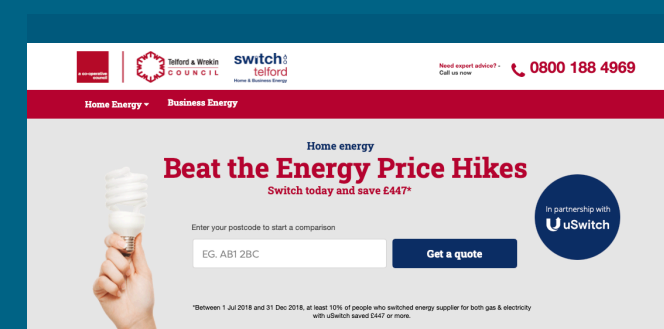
a co-operative council

Telford & Wrekin COUNCIL

switch telford
Home & Business Energy

Need expert advice? - Call us now

0800 188 4969

Home Energy

Business Energy

Home energy

Beat the Energy Price Hikes

Switch today and save £447*

In partnership with uSwitch

Enter your postcode to start a comparison

EG. AB1 2BC

Get a quote

*Between 1 Jul 2018 and 31 Dec 2018, at least 10% of people who switched energy supplier for both gas & electricity with uSwitch saved £447 or more.